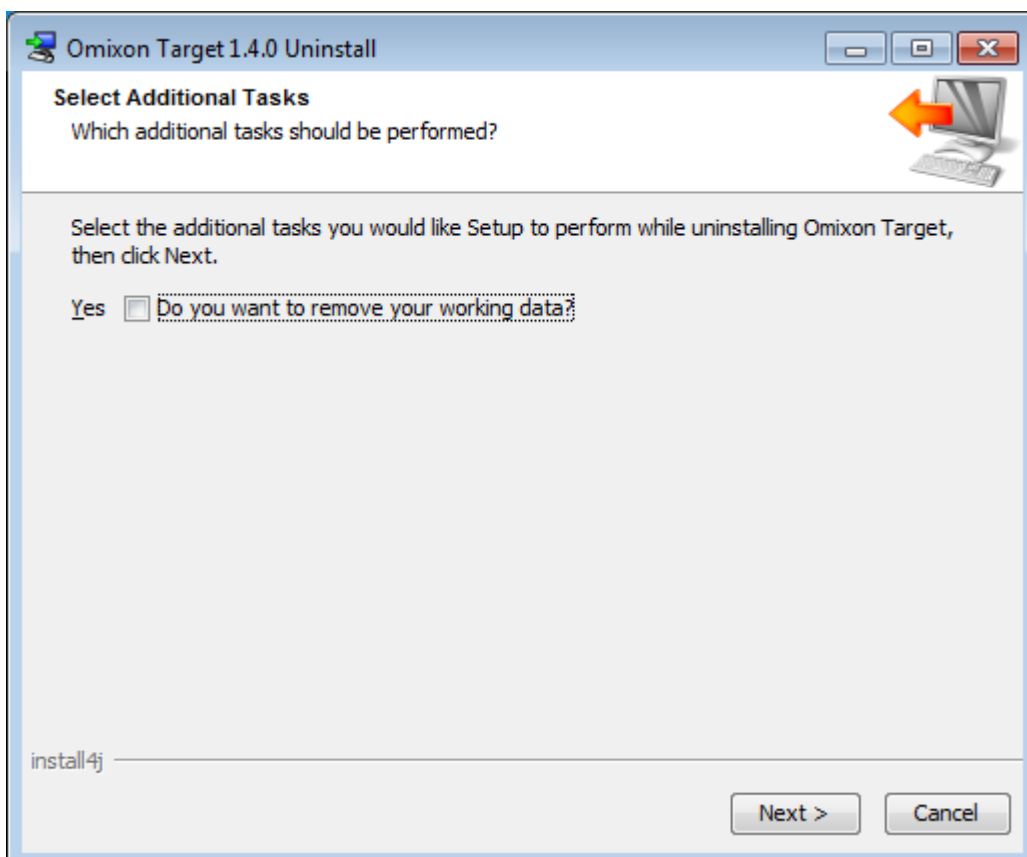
Omixon Target 1.4.0 Uninstall

Select Additional Tasks
Which additional tasks should be performed?

Select the additional tasks you would like Setup to perform while uninstalling Omixon Target, then click Next.

Yes Do you want to remove your working data?

install4j

Next >
Cancel